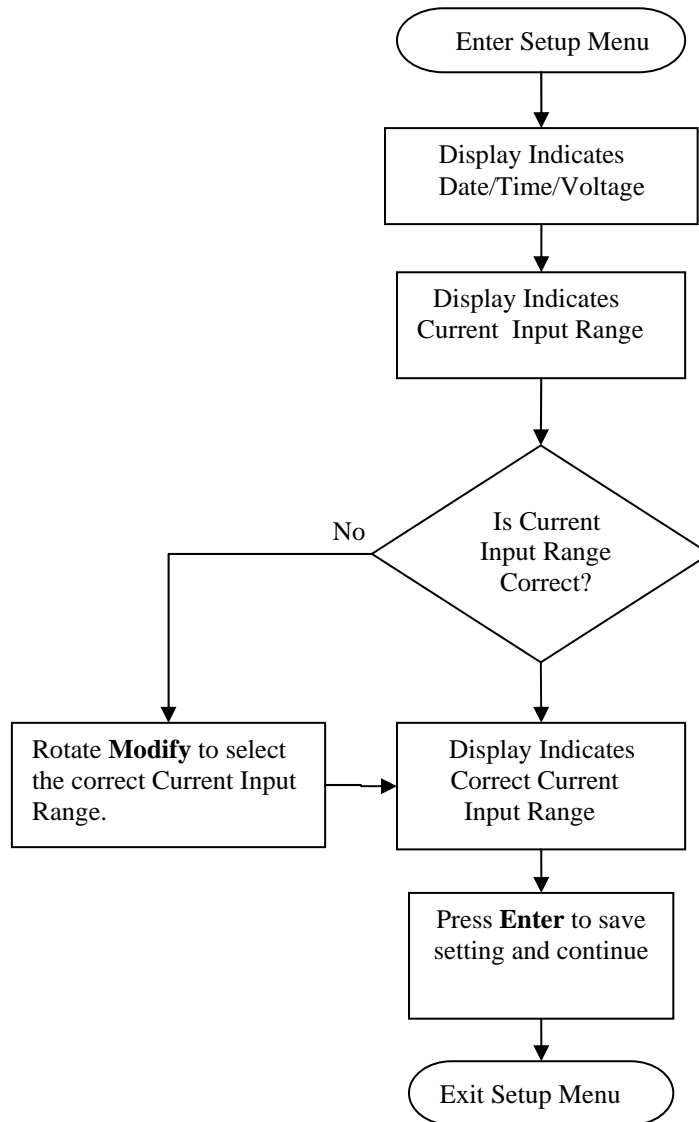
Enter Setup Menu

Display Indicates Date/Time/Voltage

Display Indicates Current Input Range

Is Current Input Range Correct?

No

Rotate Modify to select the correct Current Input Range.

Display Indicates Correct Current Input Range

Press Enter to save setting and continue

Exit Setup Menu